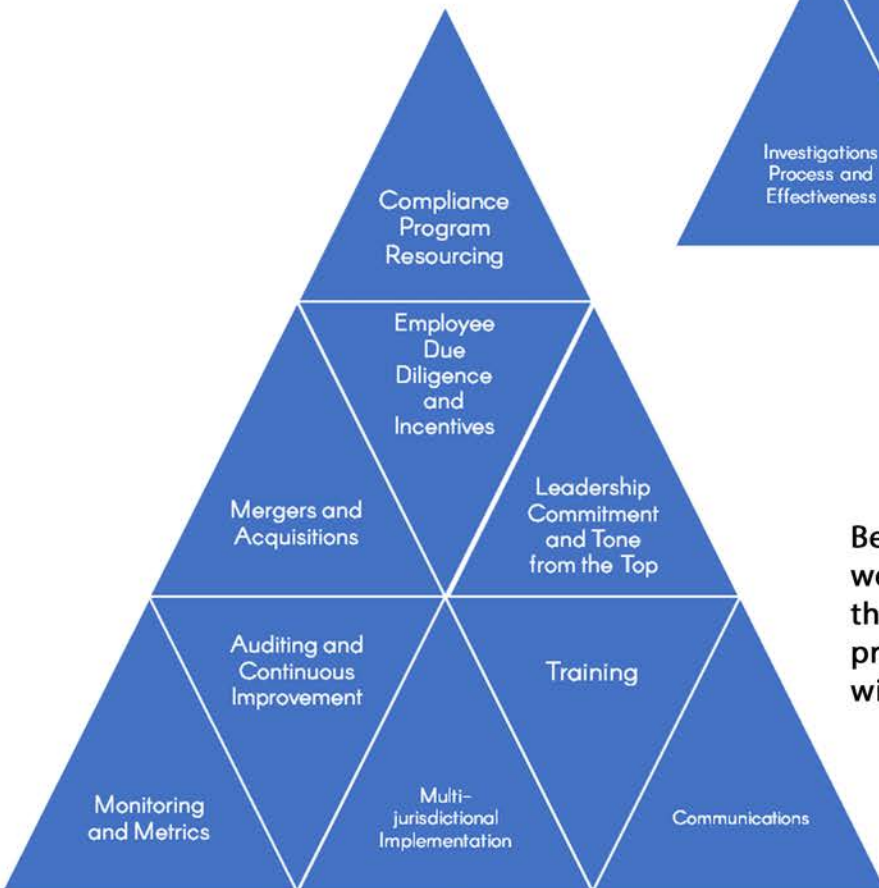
Investigations Process and Effectiveness

Compliance Program Resourcing

Employee Due Diligence and Incentives

Mergers and Acquisitions

Leadership Commitment and Tone from the Top

Auditing and Continuous Improvement

Training

Monitoring and Metrics

Multi-jurisdictional Implementation

Communications

Be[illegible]
we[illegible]
th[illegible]
pr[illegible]
wi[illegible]